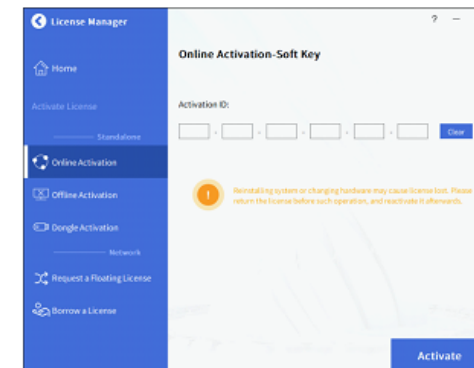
License Manager

Home

Activate License

Standalone

Online Activation

Offline Activation

Dongle Activation

Network

Request a Floating License

Borrow a License

? —

Online Activation-Soft Key

Activation ID:

Clear

!

Reinstalling system or changing hardware may cause license lost. Please return the license before such operation, and reactivate it afterwards.

Activate